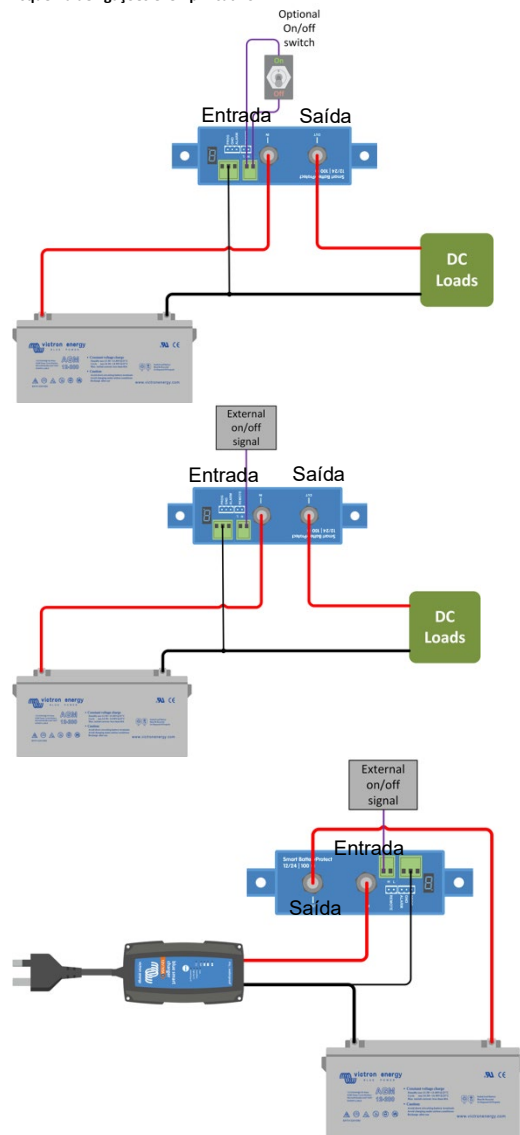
Optional On/off switch

On

Off

Entrada

Saída

DC Loads

victron energy

AGM 12-200

External on/off signal

Entrada

Saída

DC Loads

victron energy

AGM 12-200

External on/off signal

Entrada

Smart BatteryProtect 12/24 | 100

Saída

victron energy

AGM 12-200